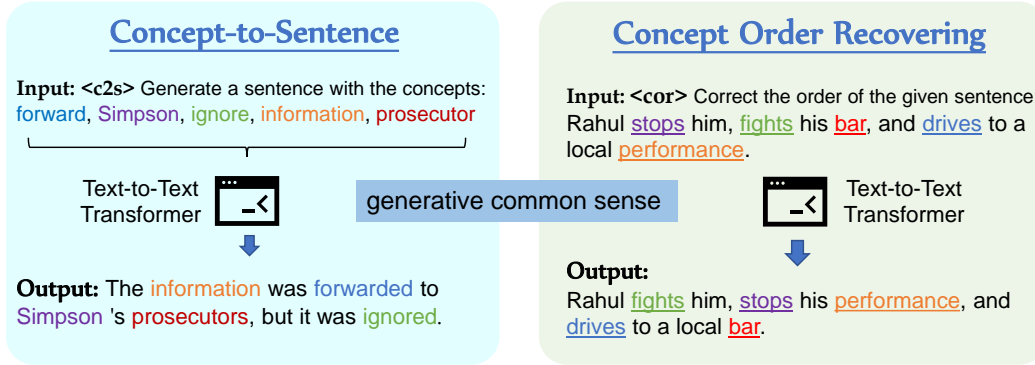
Concept-to-Sentence

Input: <c2s> Generate a sentence with the concepts: forward, Simpson, ignore, information, prosecutor

Text-to-Text Transformer

Output: The information was forwarded to Simpson 's prosecutors, but it was ignored.

generative common sense

Concept Order Recovering

Input: <cor> Correct the order of the given sentence Rahul stops him, fights his bar, and drives to a local performance.

Text-to-Text Transformer

Output:
Rahul fights him, stops his performance, and drives to a local bar.